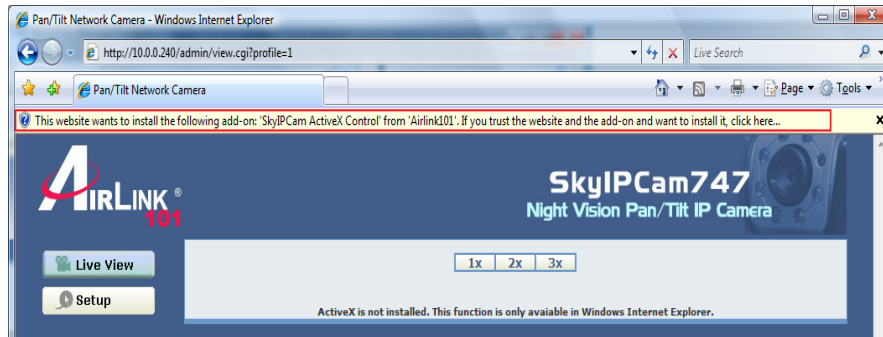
Pan/Tilt Network Camera - Windows Internet Explorer

http://10.0.0.240/admin/view.cgi?profile=1

Live Search

Pan/Tilt Network Camera

Page Tools

This website wants to install the following add-on: 'SkyIPCam ActiveX Control' from 'Airlink101'. If you trust the website and the add-on and want to install it, click here...

AIRLINK ® 101

SkyIPCam747
Night Vision Pan/Tilt IP Camera

Live View

Setup

1x 2x 3x

ActiveX is not installed. This function is only avaiable in Windows Internet Explorer.